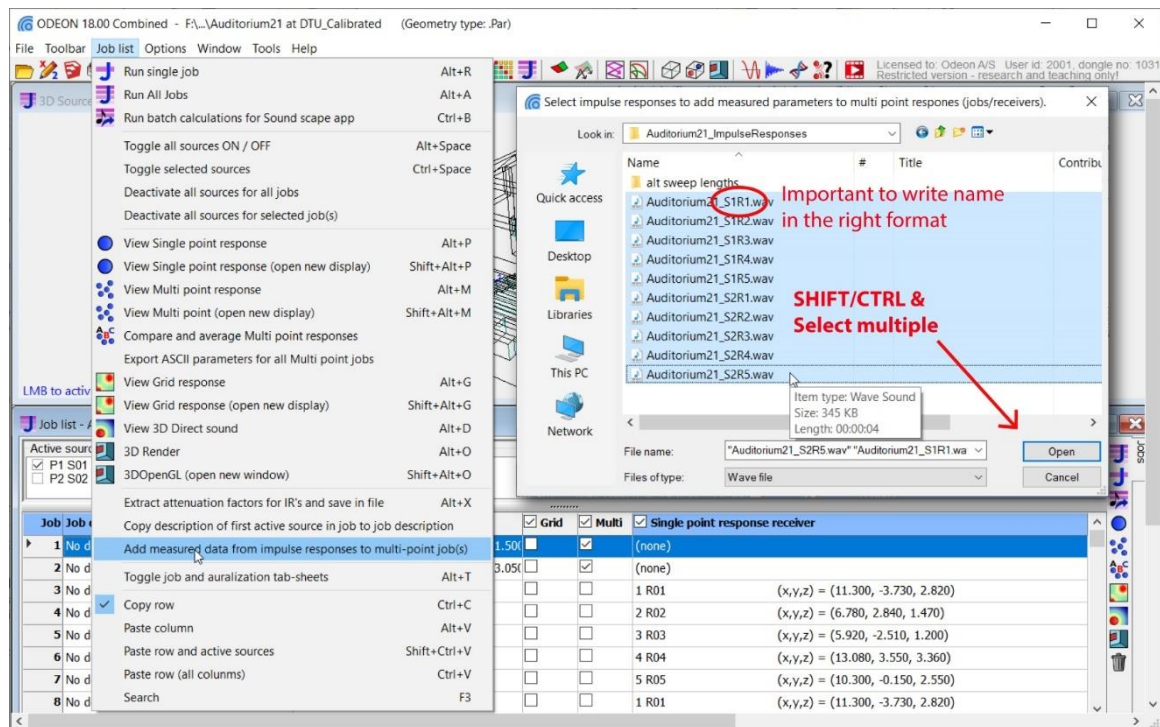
ODEON 18.00 Combined - F:\...\Auditorium21 at DTU_Calibrated (Geometry type: .Par)

File Toolbar Job list Options Window Tools Help

Licensed to: Odeon A/S User id: 2001, dongle no: 1031
Restricted version - research and teaching only!

3D Source

| | |
|---|---|
| Run single job | Alt+R |
| Run All Jobs | Alt+A |
| Run batch calculations for Sound scape app | Ctrl+B |
| Toggle all sources ON / OFF | Alt+Space |
| Toggle selected sources | Ctrl+Space |
| Deactivate all sources for all jobs | |
| Deactivate all sources for selected job(s) | |
| View Single point response | Alt+P |
| View Single point response (open new display) | Shift+Alt+P |
| View Multi point response | Alt+M |
| View Multi point (open new display) | Shift+Alt+M |
| Compare and average Multi point responses | |
| Export ASCII parameters for all Multi point jobs | |
| View Grid response | Alt+G |
| View Grid response (open new display) | Shift+Alt+G |
| View 3D Direct sound | Alt+D |
| 3D Render | Alt+O |
| 3DOpenGL (open new window) | Shift+Alt+O |
| Extract attenuation factors for IR's and save in file | Alt+X |
| Copy description of first active source in job to job description | |
| Add measured data from impulse responses to multi-point job(s) | |
| Toggle job and auralization tab-sheets | Alt+T |
| Copy row | Ctrl+C |
| Paste column | Alt+V |
| Paste row and active sources | Shift+Ctrl+V |
| Paste row (all colunms) | Ctrl+V |
| Search | F3 |

LMB to activ

Job list - A

Active sourc
P1 S01
P2 S02

Select impulse responses to add measured parameters to multi point respones (jobs/receivers).

Look in: Auditorium21_ImpulseResponses

Quick access
Desktop
Libraries
This PC
Network

Name # Title Contribu
alt sweep lengths
Auditorium21_S1R1.wav
Auditorium21_S1R2.wav
Auditorium21_S1R3.wav
Auditorium21_S1R4.wav
Auditorium21_S1R5.wav
Auditorium21_S2R1.wav
Auditorium21_S2R2.wav
Auditorium21_S2R3.wav
Auditorium21_S2R4.wav
Auditorium21_S2R5.wav

Important to write name in the right format

SHIFT/CTRL & Select multiple

Item type: Wave Sound
Size: 345 KB
Length: 00:00:04

File name: "Auditorium21_S2R5.wav" "Auditorium21_S1R1.wa
Files of type: Wave file
Open
Cancel

| Job | Job | | Grid | Multi | Single point response receiver | |
|---|---|---|---|---|---|---|
| 1 | No d | 1.50 | | ☑ | (none) | |
| 2 | No d | 3.05 | | ☑ | (none) | |
| 3 | No d | | | | 1 R01 | (x,y,z) = (11.300, -3.730, 2.820) |
| 4 | No d | | | | 2 R02 | (x,y,z) = (6.780, 2.840, 1.470) |
| 5 | No d | | | | 3 R03 | (x,y,z) = (5.920, -2.510, 1.200) |
| 6 | No d | | | | 4 R04 | (x,y,z) = (13.080, 3.550, 3.360) |
| 7 | No d | | | | 5 R05 | (x,y,z) = (10.300, -0.150, 2.550) |
| 8 | No d | | | | 1 R01 | (x,y,z) = (11.300, -3.730, 2.820) |

Jobs